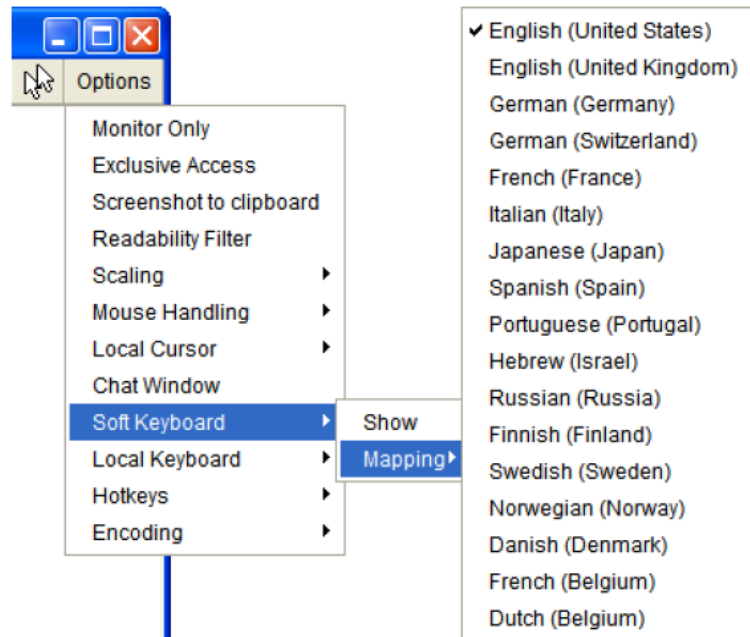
Options

Monitor Only
Exclusive Access
Screenshot to clipboard
Readability Filter
Scaling
Mouse Handling
Local Cursor
Chat Window
Soft Keyboard
Local Keyboard
Hotkeys
Encoding

Show
Mapping

✔ English (United States)
English (United Kingdom)
German (Germany)
German (Switzerland)
French (France)
Italian (Italy)
Japanese (Japan)
Spanish (Spain)
Portuguese (Portugal)
Hebrew (Israel)
Russian (Russia)
Finnish (Finland)
Swedish (Sweden)
Norwegian (Norway)
Danish (Denmark)
French (Belgium)
Dutch (Belgium)